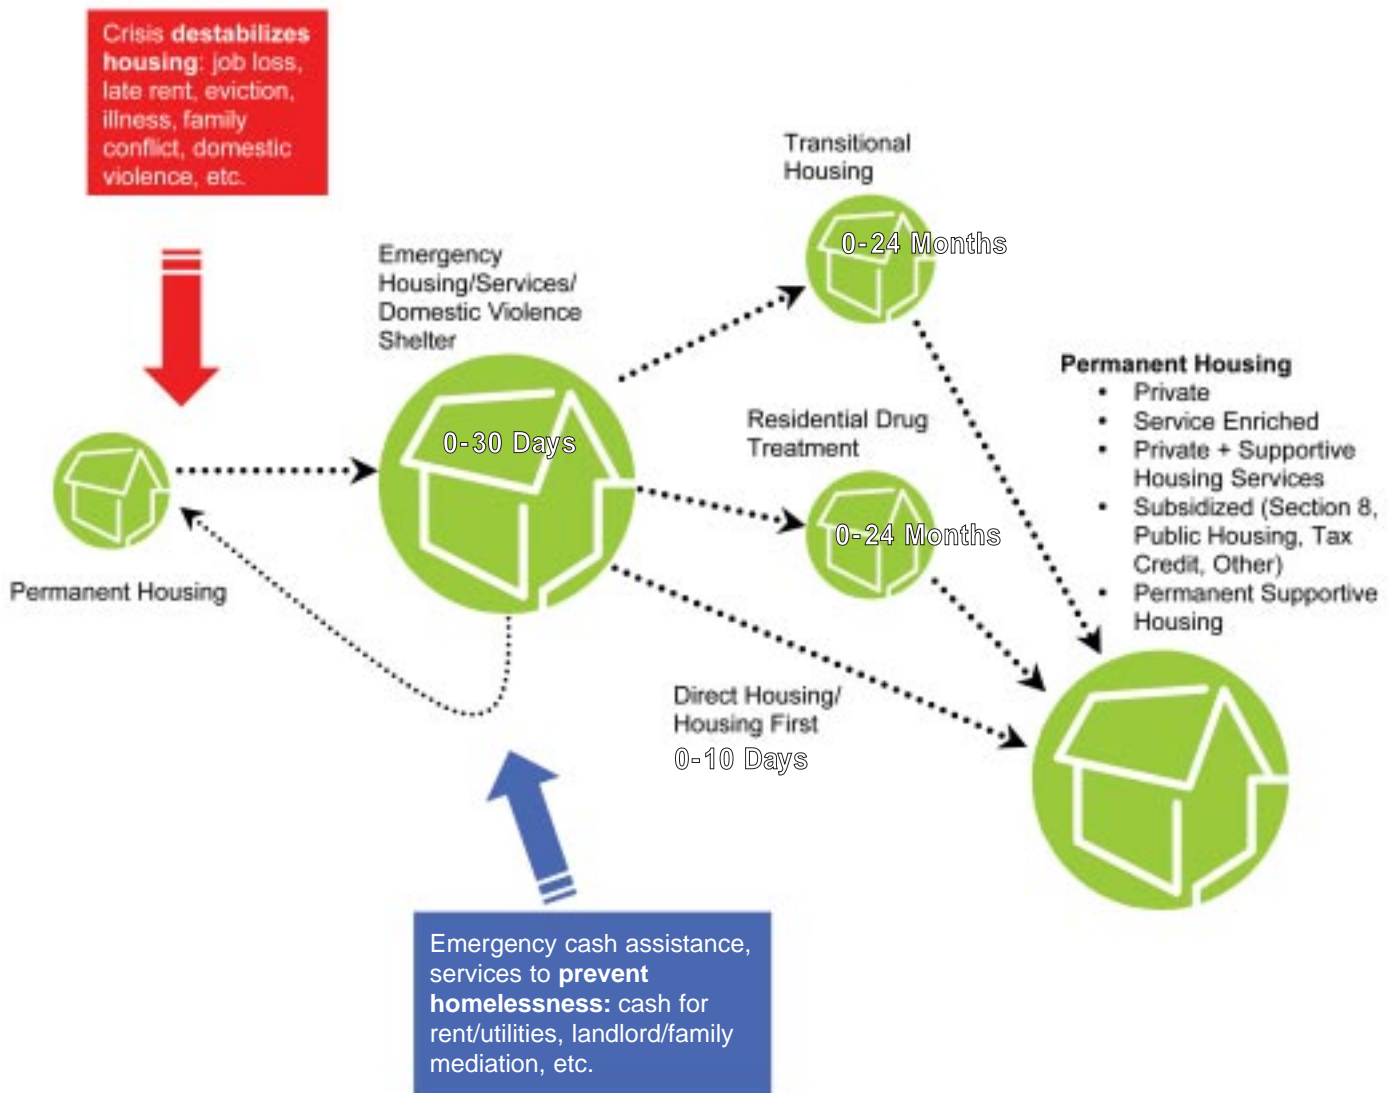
Crisis destabilizes housing: job loss, late rent, eviction, illness, family conflict, domestic violence, etc.

Permanent Housing

Emergency Housing/Services/ Domestic Violence Shelter

0-30 Days

Transitional Housing

0-24 Months

Residential Drug Treatment

0-24 Months

Direct Housing/ Housing First

0-10 Days

Permanent Housing
• Private
• Service Enriched
• Private + Supportive Housing Services
• Subsidized (Section 8, Public Housing, Tax Credit, Other)
• Permanent Supportive Housing

Emergency cash assistance, services to prevent homelessness: cash for rent/utilities, landlord/family mediation, etc.